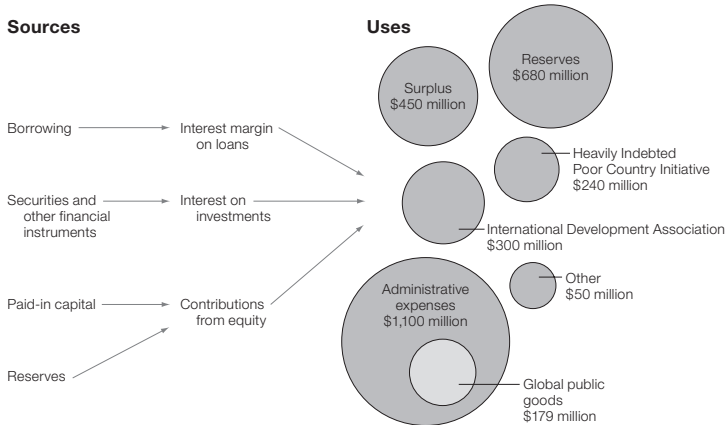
Sources

Borrowing → Interest margin on loans

Securities and other financial instruments → Interest on investments

Paid-in capital → Contributions from equity

Reserves

Uses

Surplus
$450 million

Reserves
$680 million

Heavily Indebted Poor Country Initiative
$240 million

International Development Association
$300 million

Other
$50 million

Administrative expenses
$1,100 million

Global public goods
$179 million